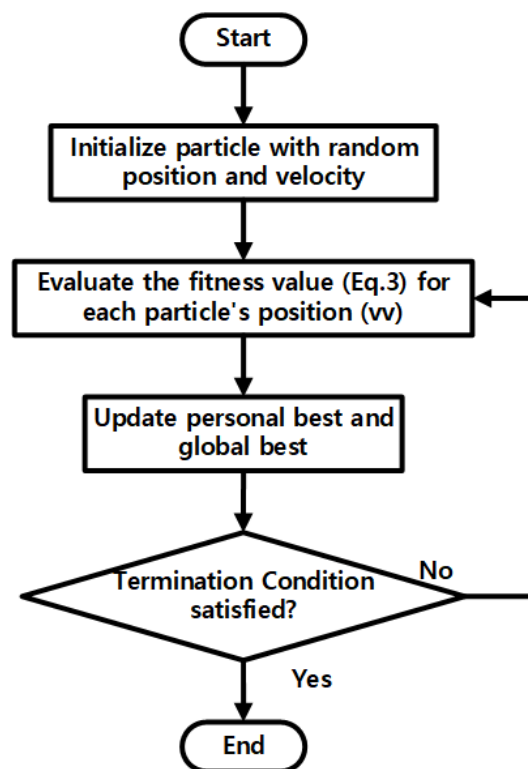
Start

Initialize particle with random position and velocity

Evaluate the fitness value (Eq.3) for each particle's position (vv)

Update personal best and global best

Termination Condition satisfied?

No

Yes

End